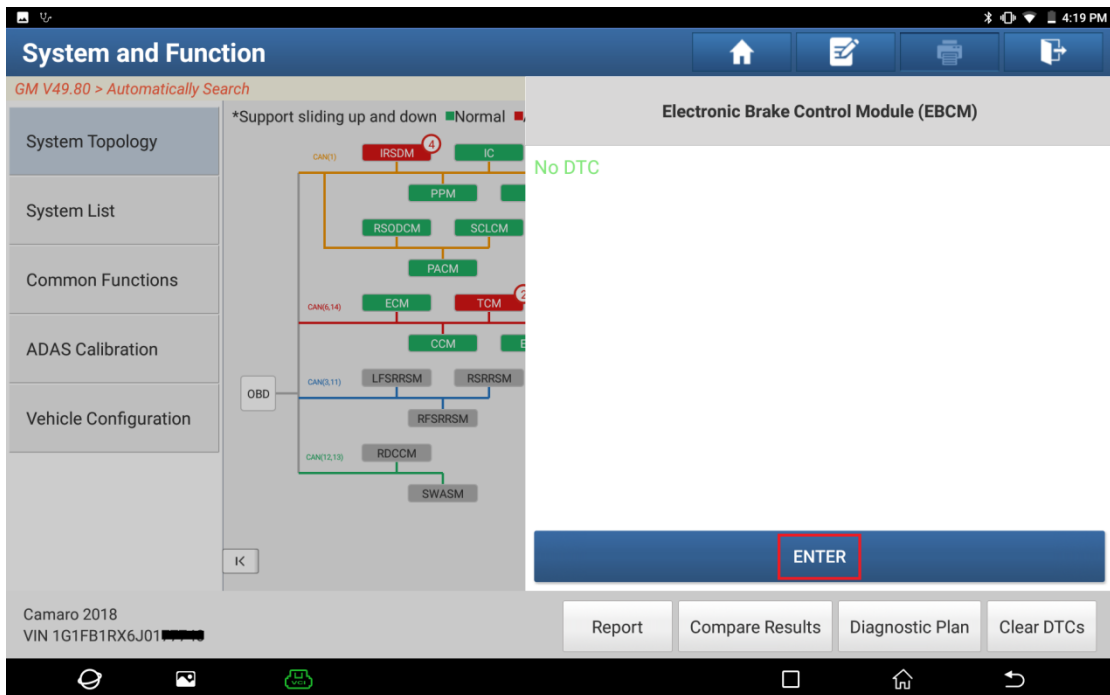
4:19 PM

System and Function

GM V49.80 > Automatically Search

System Topology

System List

Common Functions

ADAS Calibration

Vehicle Configuration

*Support sliding up and down ■Normal ■

CAN(1)
IRSDM 4
IC
PPM
RSODCM
SCLCM
PACM
CAN(6,14)
ECM
TCM 2
CCM
OBD
CAN(3,11)
LFSRRSM
RSRRSM
RFSRRSM
CAN(12,13)
RDCCM
SWASM

Electronic Brake Control Module (EBCM)

No DTC

ENTER

Camaro 2018
VIN 1G1FB1RX6J01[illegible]

Report

Compare Results

Diagnostic Plan

Clear DTCs

VCI